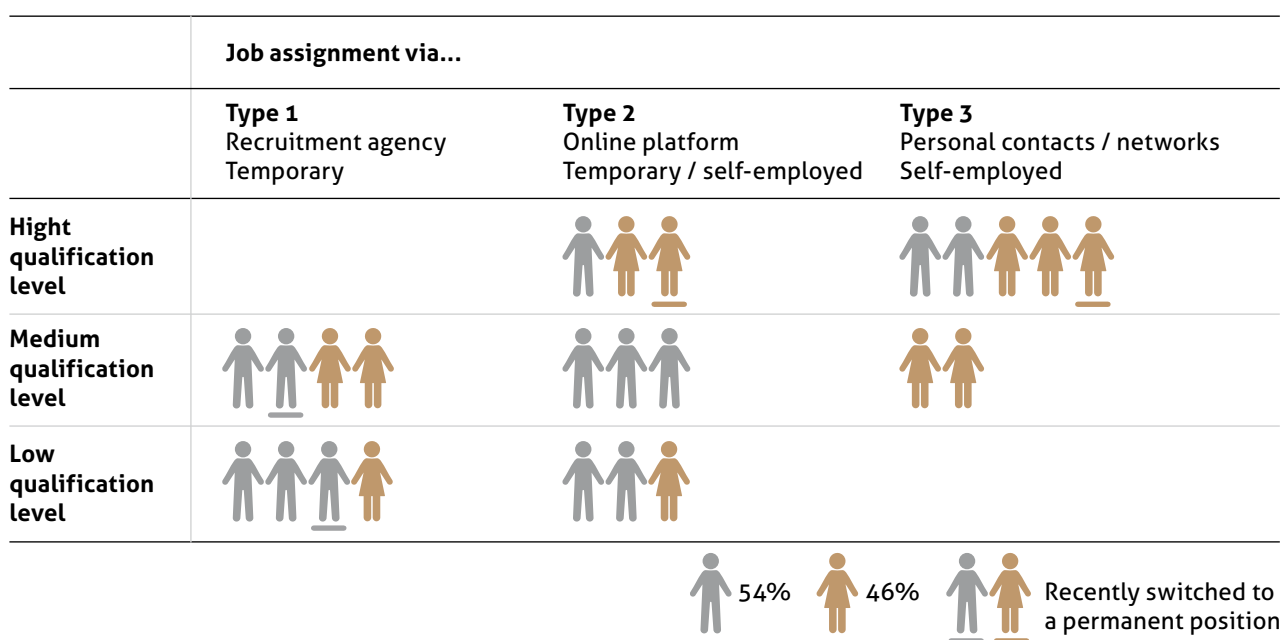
| | Job assignment via... | | |
|---|---|---|---|
| | **Type 1** Recruitment agency Temporary | **Type 2** Online platform Temporary / self-employed | **Type 3** Personal contacts / networks Self-employed |
| **Hight qualification level** | | | |
| **Medium qualification level** | | | |
| **Low qualification level** | | | |

54% 46% Recently switched to a permanent position